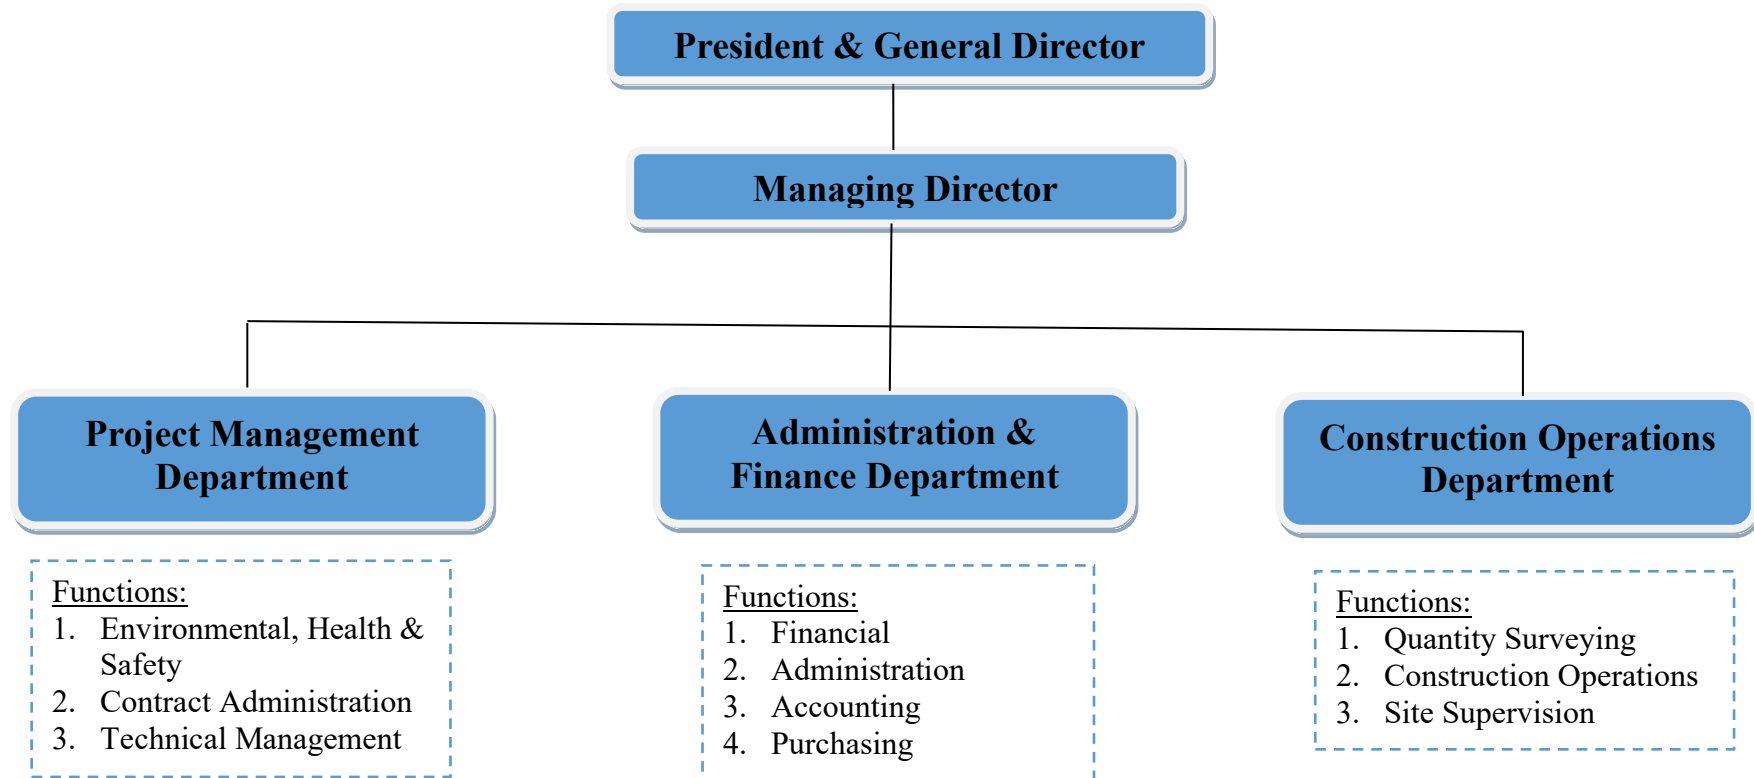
President & General Director

Managing Director

Project Management Department

Administration & Finance Department

Construction Operations Department

Functions:
1. Environmental, Health & Safety
2. Contract Administration
3. Technical Management

Functions:
1. Financial
2. Administration
3. Accounting
4. Purchasing

Functions:
1. Quantity Surveying
2. Construction Operations
3. Site Supervision